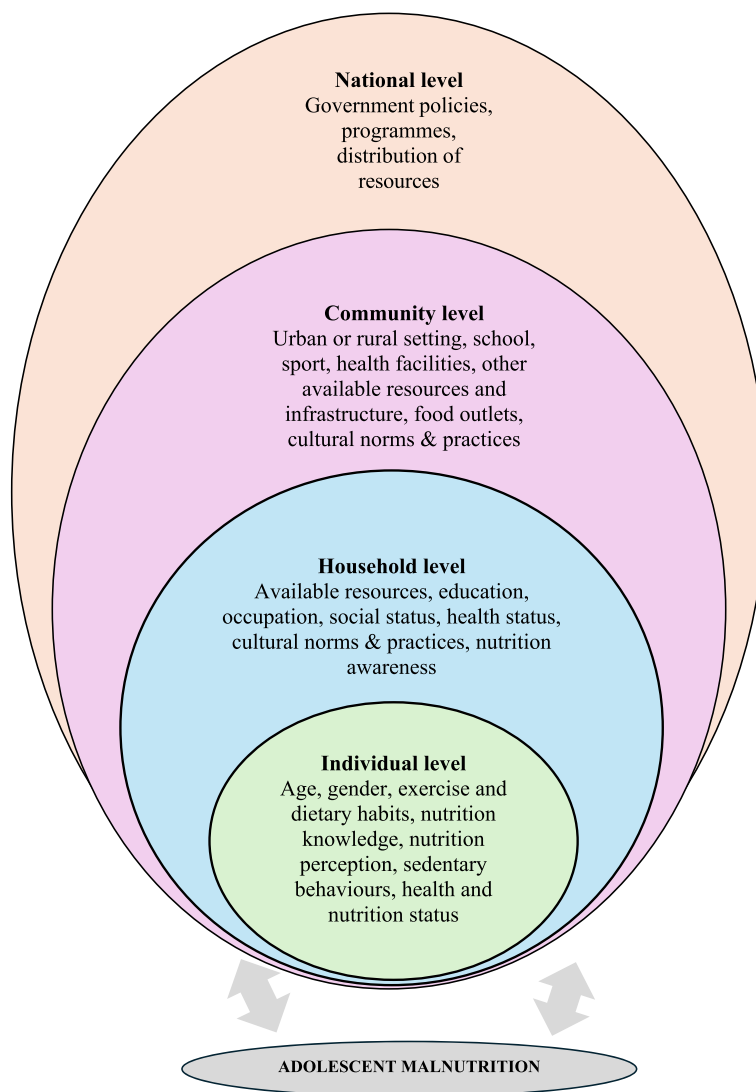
**National level**
Government policies, programmes, distribution of resources

**Community level**
Urban or rural setting, school, sport, health facilities, other available resources and infrastructure, food outlets, cultural norms & practices

**Household level**
Available resources, education, occupation, social status, health status, cultural norms & practices, nutrition awareness

**Individual level**
Age, gender, exercise and dietary habits, nutrition knowledge, nutrition perception, sedentary behaviours, health and nutrition status

ADOLESCENT MALNUTRITION